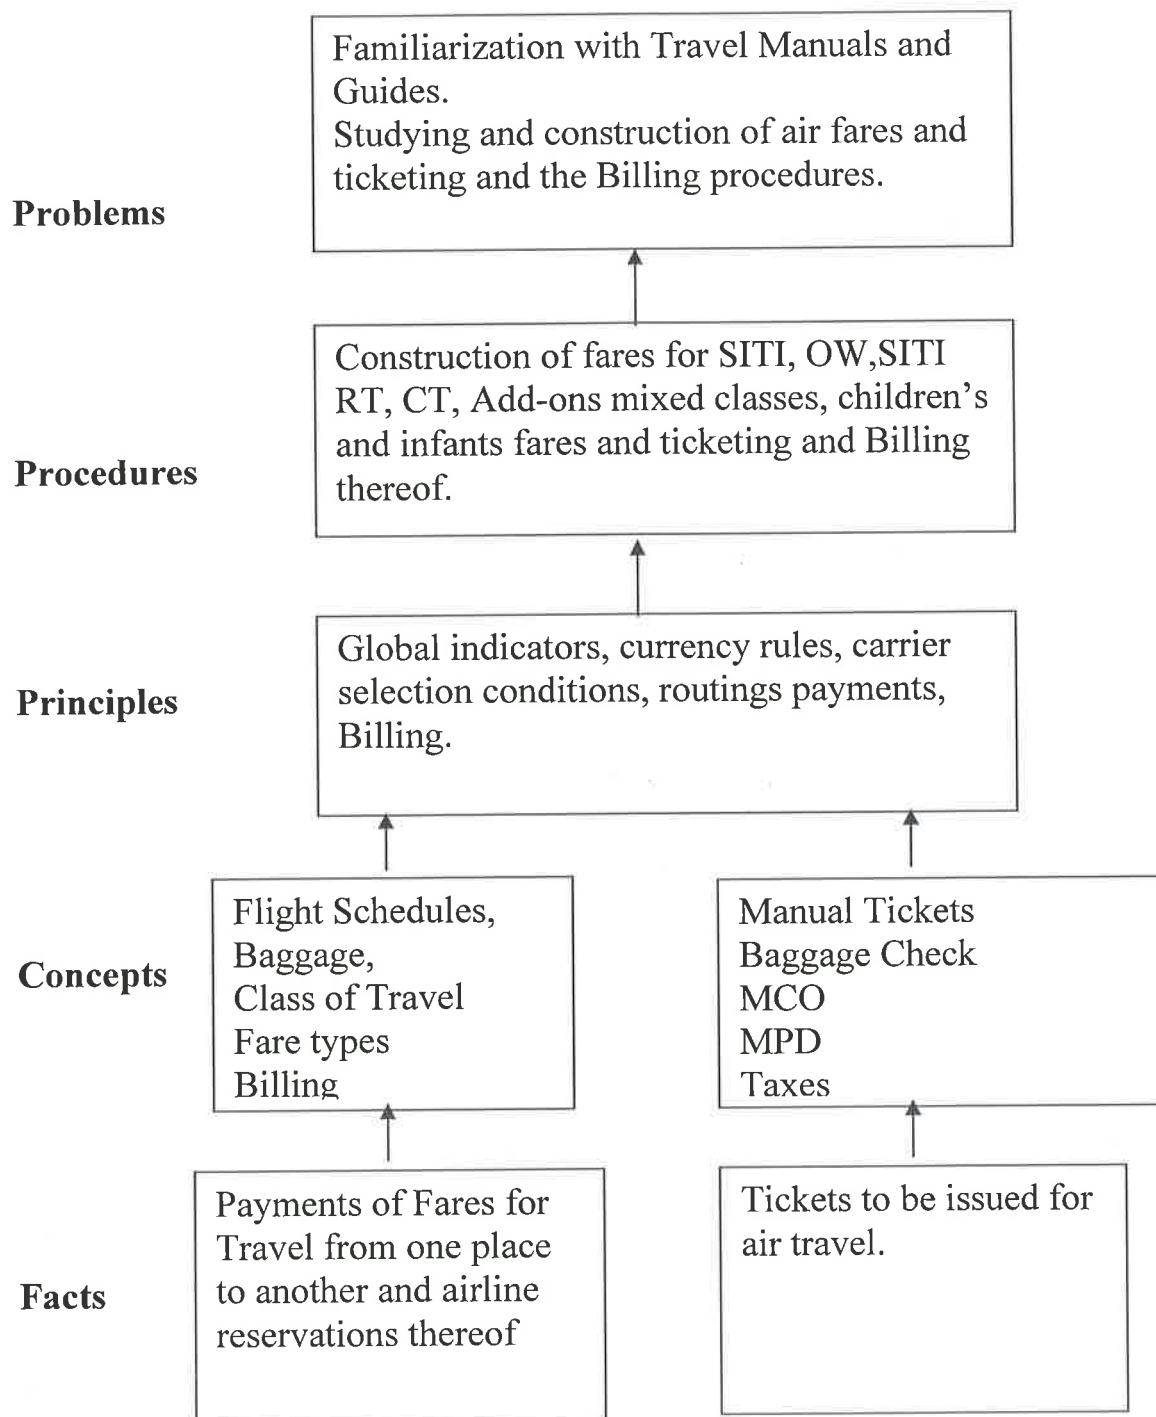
Problems

Familiarization with Travel Manuals and Guides.
Studying and construction of air fares and ticketing and the Billing procedures.

Procedures

Construction of fares for SITI, OW,SITI RT, CT, Add-ons mixed classes, children's and infants fares and ticketing and Billing thereof.

Principles

Global indicators, currency rules, carrier selection conditions, routings payments, Billing.

Concepts

Flight Schedules,
Baggage,
Class of Travel
Fare types
Billing

Manual Tickets
Baggage Check
MCO
MPD
Taxes

Facts

Payments of Fares for Travel from one place to another and airline reservations thereof

Tickets to be issued for air travel.